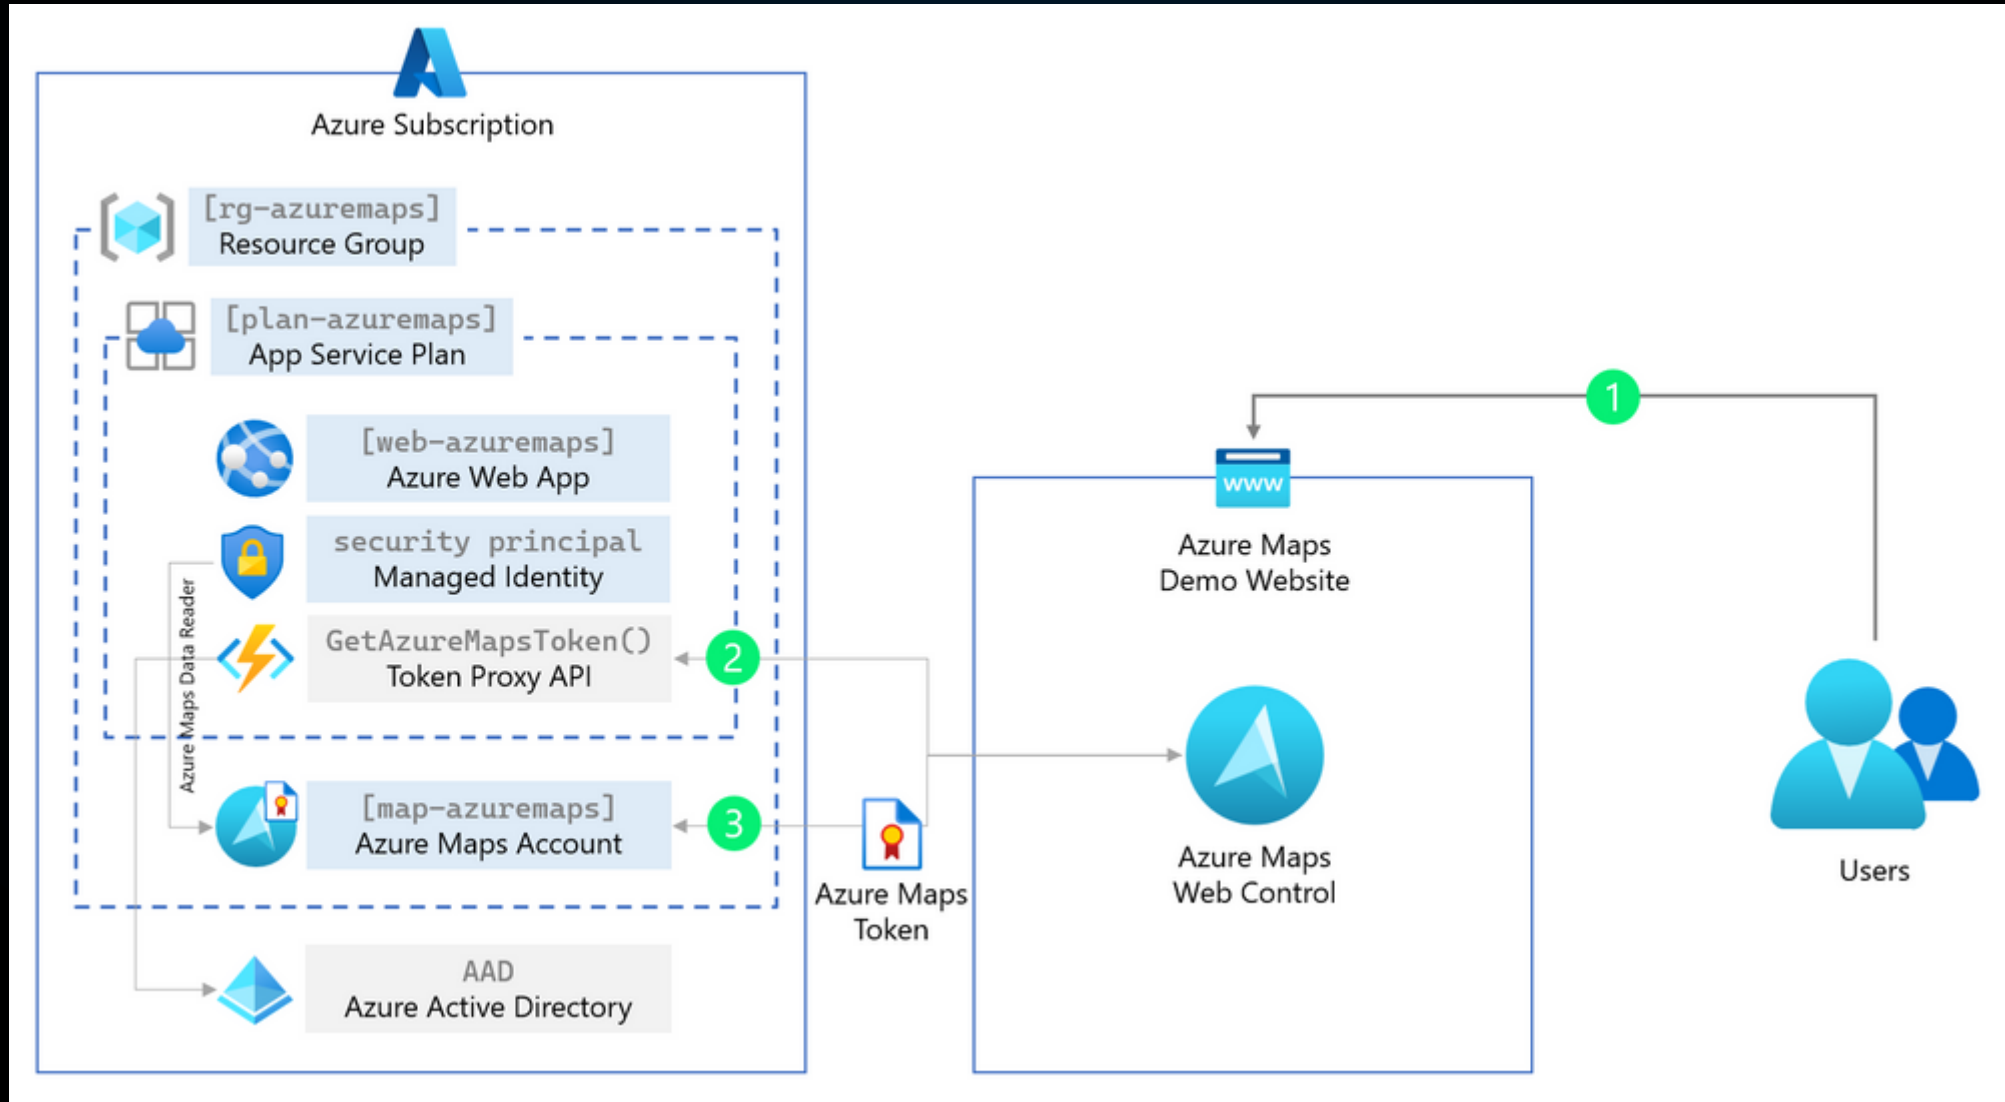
Azure Subscription

[rg-azuremaps]
Resource Group

[plan-azuremaps]
App Service Plan

[web-azuremaps]
Azure Web App

security principal
Managed Identity

GetAzureMapsToken()
Token Proxy API

Azure Maps Data Reader

[map-azuremaps]
Azure Maps Account

AAD
Azure Active Directory

1

2

3

Azure Maps
Token

www

Azure Maps
Demo Website

Azure Maps
Web Control

Users